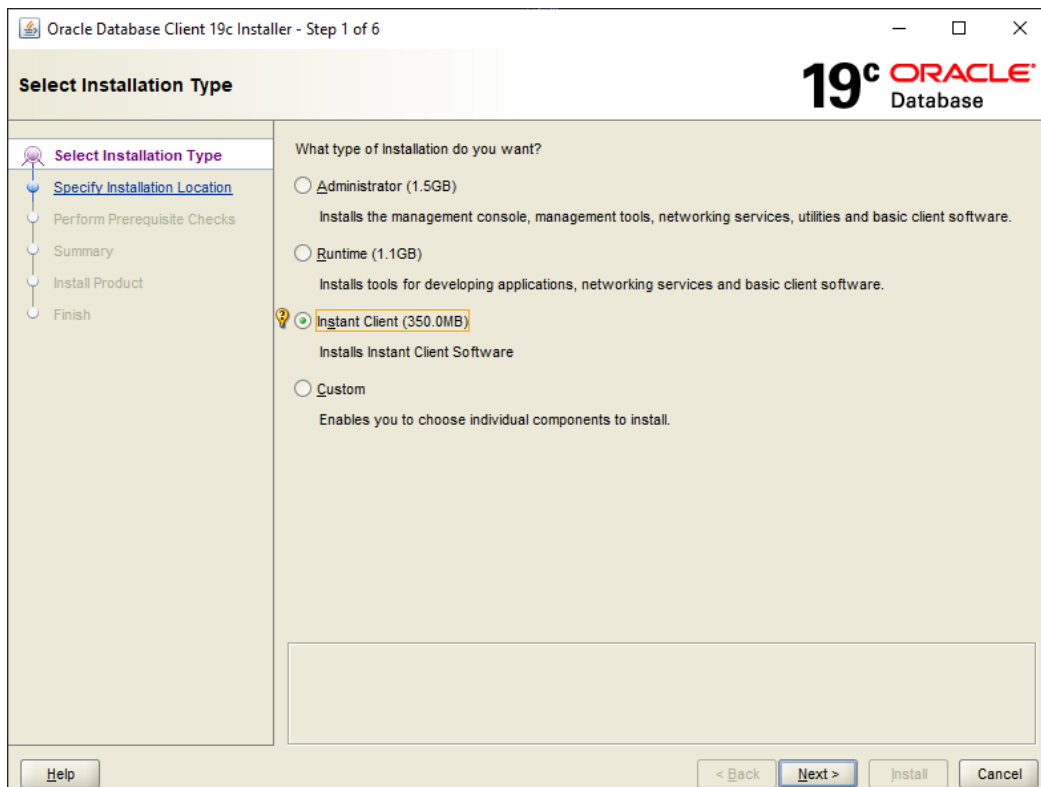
Oracle Database Client 19c Installer - Step 1 of 6

Select Installation Type

19c ORACLE Database

Select Installation Type
Specify Installation Location
Perform Prerequisite Checks
Summary
Install Product
Finish

What type of Installation do you want?

Administrator (1.5GB)

Installs the management console, management tools, networking services, utilities and basic client software.

Runtime (1.1GB)

Installs tools for developing applications, networking services and basic client software.

Instant Client (350.0MB)

Installs Instant Client Software

Custom

Enables you to choose individual components to install.

Help

< Back

Next >

Install

Cancel